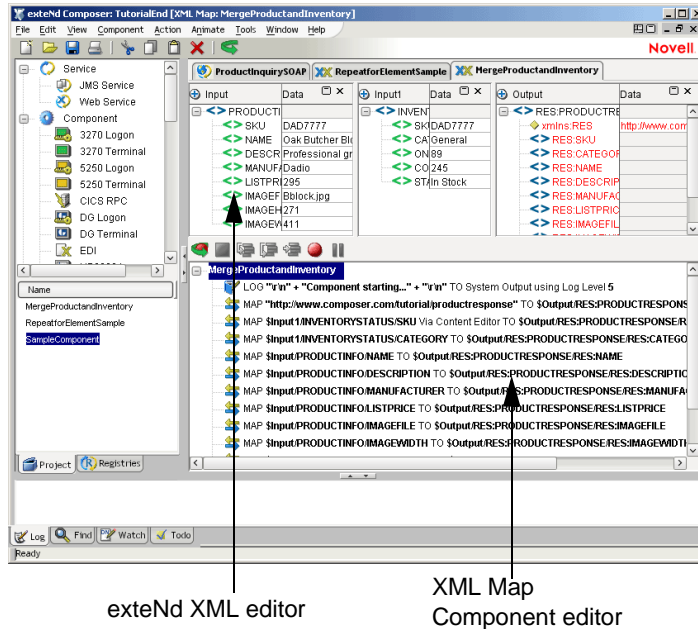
exteNd Composer: TutorialEnd [XML Map: MergeProductandInventory]

File Edit View Component Action Animate Tools Window Help

Novell

Service
JMS Service
Web Service
Component
3270 Logon
3270 Terminal
5250 Logon
5250 Terminal
CICS RPC
DG Logon
DG Terminal
EDI

Name
MergeProductandInventory
RepeatforElementSample
SampleComponent

Project Registries

ProductInquirySOAP RepeatforElementSample MergeProductandInventory

| Input | Data |
|---|---|
| PRODUCTI | |
| SKU | DAD7777 |
| NAME | Oak Butcher Blo |
| DESCR | Professional gr |
| MANUF | Dadio |
| LISTPR | 295 |
| IMAGEF | Bblock.jpg |
| IMAGEH | 271 |
| IMAGEW | 411 |

| Input1 | Data |
|---|---|
| INVENT | |
| SK | DAD7777 |
| CA | General |
| ON | 89 |
| CO | 245 |
| ST | In Stock |

| Output | Data |
|---|---|
| RES:PRODUCTRE | |
| xmlns:RES | http://www.com |
| RES:SKU | |
| RES:CATEGOR | |
| RES:NAME | |
| RES:DESCRIP | |
| RES:MANUFAC | |
| RES:LISTPRIC | |
| RES:IMAGEFIL | |

MergeProductandInventory
LOG "\r\n" + "Component starting..." + "\r\n" TO System Output using Log Level 5
MAP "http://www.composer.com/tutorial/productresponse" TO $Output/RES:PRODUCTRESPONS
MAP $Input1/INVENTORYSTATUS/SKU Via Content Editor TO $Output/RES:PRODUCTRESPONSE/R
MAP $Input1/INVENTORYSTATUS/CATEGORY TO $Output/RES:PRODUCTRESPONSE/RES:CATEGO
MAP $Input/PRODUCTINFO/NAME TO $Output/RES:PRODUCTRESPONSE/RES:NAME
MAP $Input/PRODUCTINFO/DESCRIPTION TO $Output/RES:PRODUCTRESPONSE/RES:DESCRIPTIO
MAP $Input/PRODUCTINFO/MANUFACTURER TO $Output/RES:PRODUCTRESPONSE/RES:MANUFA
MAP $Input/PRODUCTINFO/LISTPRICE TO $Output/RES:PRODUCTRESPONSE/RES:LISTPRICE
MAP $Input/PRODUCTINFO/IMAGEFILE TO $Output/RES:PRODUCTRESPONSE/RES:IMAGEFILE
MAP $Input/PRODUCTINFO/IMAGEWIDTH TO $Output/RES:PRODUCTRESPONSE/RES:IMAGEWIDTH

Log Find Watch Todo
Ready

exteNd XML editor

XML Map
Component editor